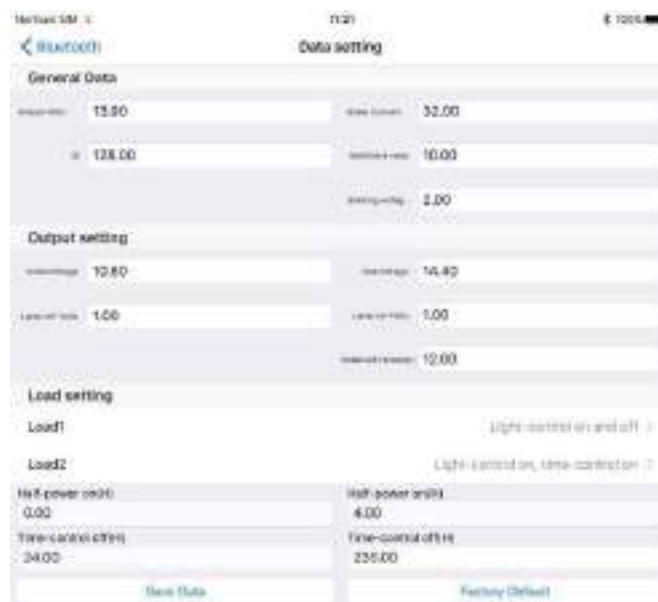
No Sim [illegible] 11:21 100%

< Bluetooth Data setting

General Data

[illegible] 13.80 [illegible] 32.00

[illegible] 128.00 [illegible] 10.00

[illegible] 2.00

Output setting

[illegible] 10.80 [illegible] 14.40

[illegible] 1.00 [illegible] 1.00

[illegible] 12.00

Load setting

Load1 Light-control on and off >

Load2 Light-control on, time-control >

Half-power on(H) Half-power on(H)
0.00 4.00
Time-control off(H) Time-control off(H)
24.00 236.00

Save Data Factory Default